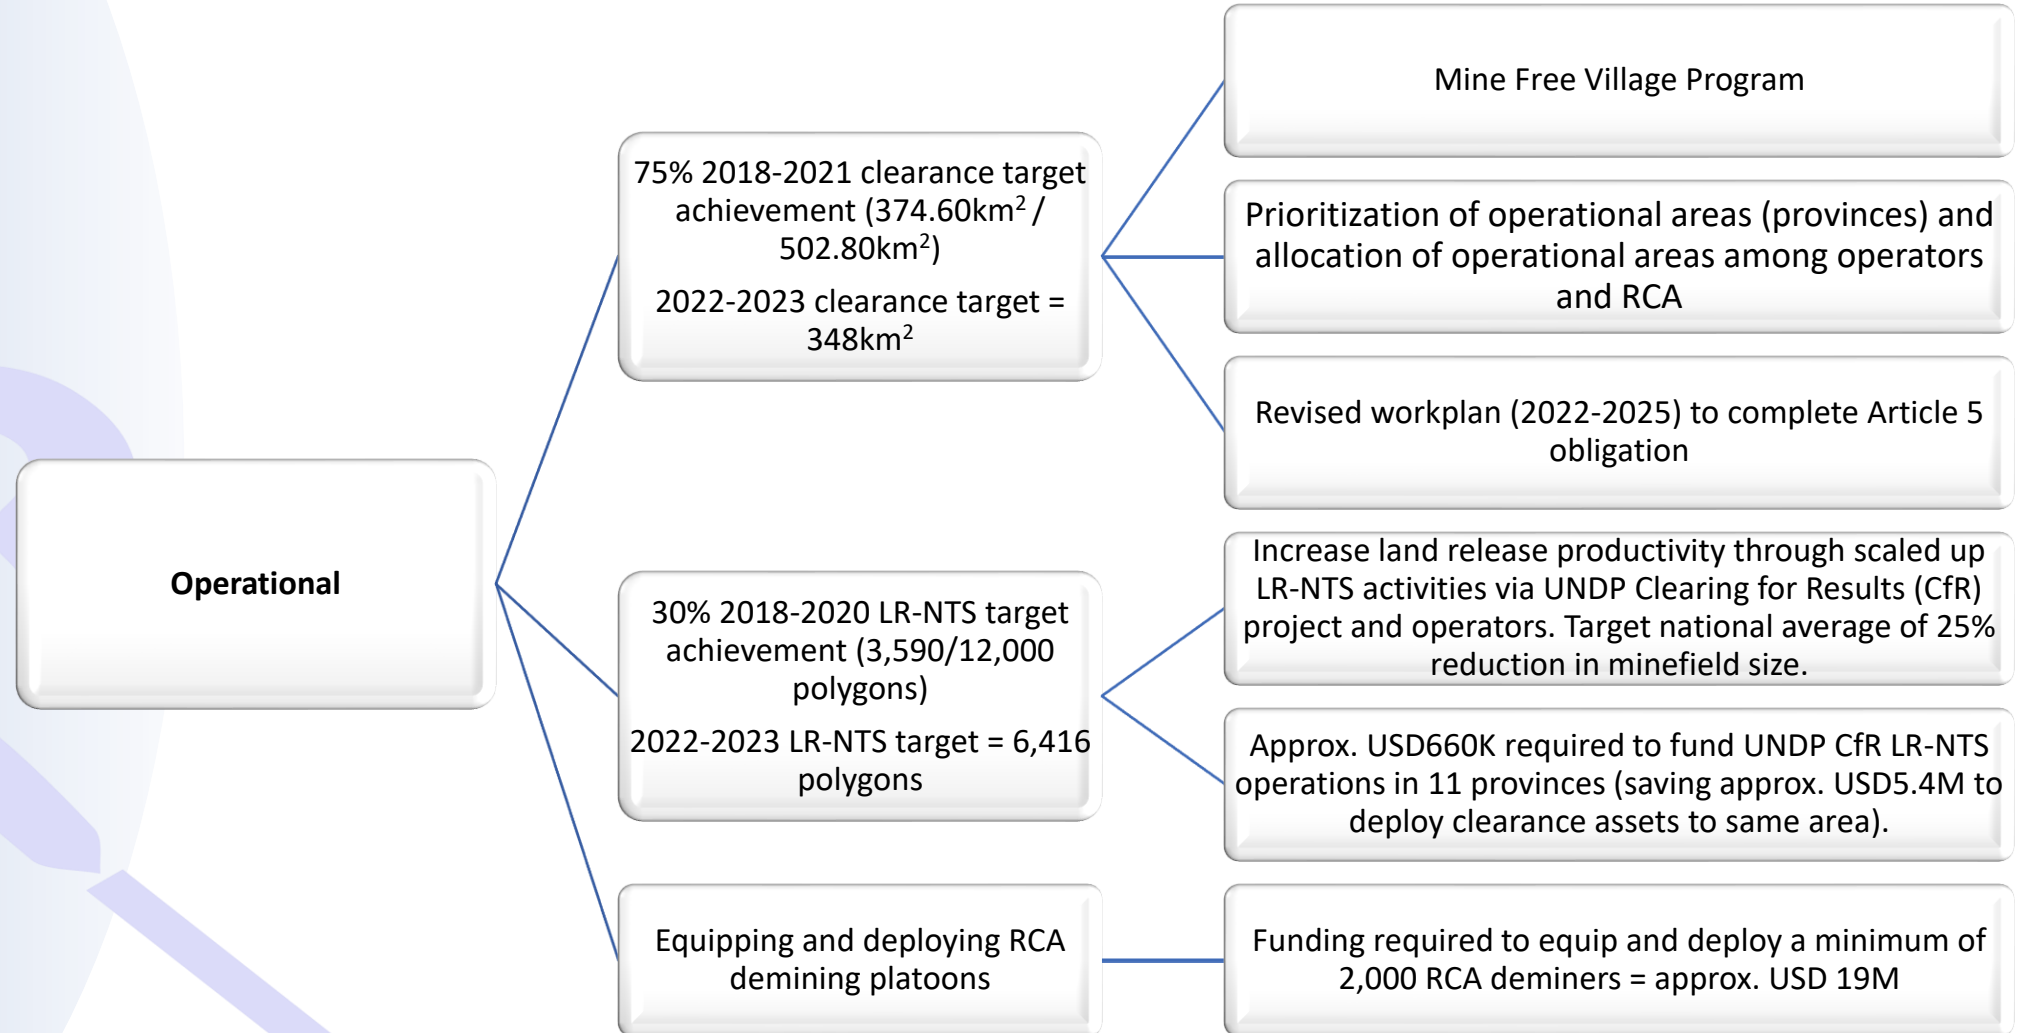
Operational

75% 2018-2021 clearance target achievement (374.60km$^2$ / 502.80km$^2$)

2022-2023 clearance target = 348km$^2$

Mine Free Village Program

Prioritization of operational areas (provinces) and allocation of operational areas among operators and RCA

Revised workplan (2022-2025) to complete Article 5 obligation

30% 2018-2020 LR-NTS target achievement (3,590/12,000 polygons)

2022-2023 LR-NTS target = 6,416 polygons

Increase land release productivity through scaled up LR-NTS activities via UNDP Clearing for Results (CfR) project and operators. Target national average of 25% reduction in minefield size.

Approx. USD660K required to fund UNDP CfR LR-NTS operations in 11 provinces (saving approx. USD5.4M to deploy clearance assets to same area).

Equipping and deploying RCA demining platoons

Funding required to equip and deploy a minimum of 2,000 RCA deminers = approx. USD 19M